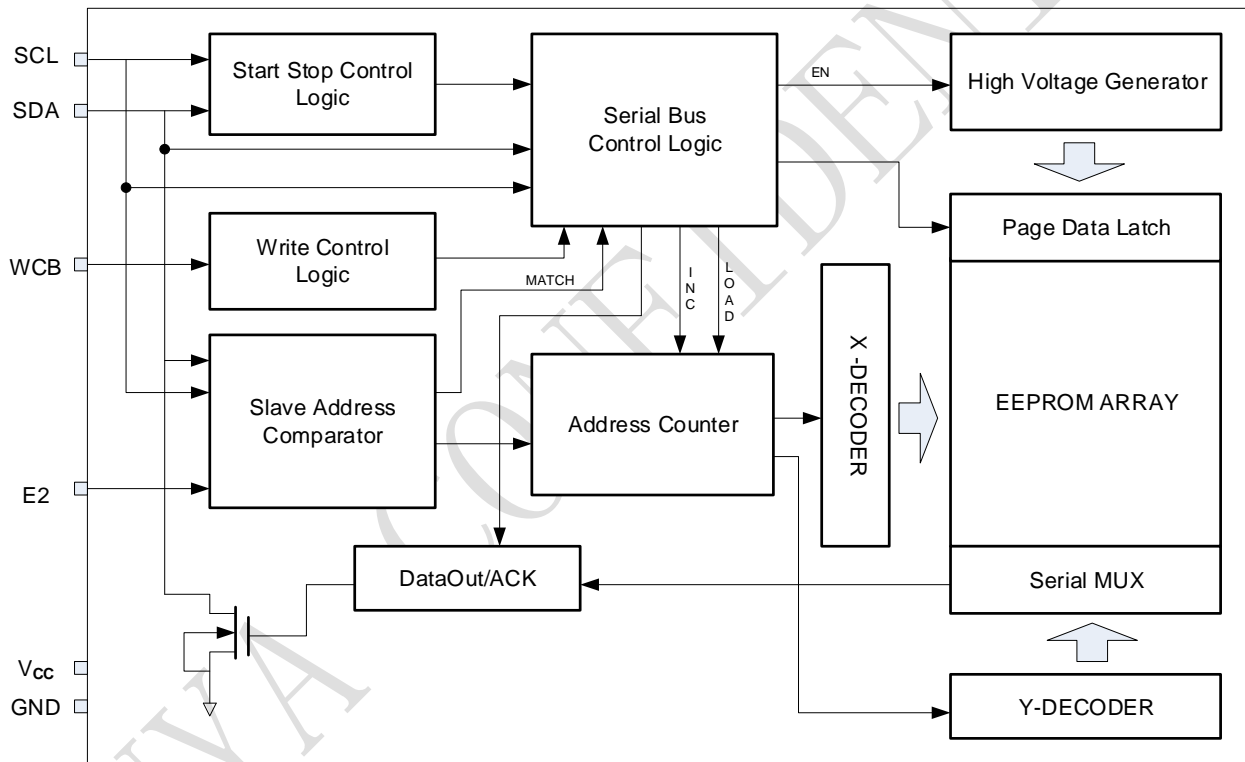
SCL
SDA
WCB
E2
$V_{CC}$
GND

Start Stop Control Logic

Serial Bus Control Logic

EN

High Voltage Generator

Page Data Latch

Write Control Logic

MATCH

INC

LOAD

X-DECODER

Slave Address Comparator

Address Counter

EEPROM ARRAY

DataOut/ACK

Serial MUX

Y-DECODER